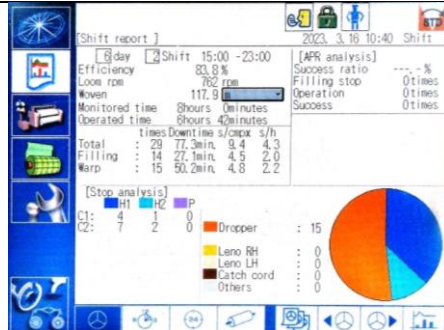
[Shift report ]
2023. 3. 18 10:40 Shift
STP

6 day 2 Shift 15:00 -23:00
Efficiency 83.8 %
Loom rpm 762 rpm
Woven 117.9 m
Monitored time 8hours 0minutes
Operated time 6hours 42minutes

[APR analysis]
Success ratio ---.- %
Filling stop 0times
Operation 0times
Success 0times

| | times | Downtime | s/cmpx | s/h |
|---|---|---|---|---|
| Total : | 29 | 77.3min. | 9.4 | 4.3 |
| Filling : | 14 | 27.1min. | 4.5 | 2.0 |
| Warp : | 15 | 50.2min. | 4.8 | 2.2 |

[Stop analysis]
H1 H2 P
C1: 4 1 0
C2: 7 2 0

Dropper : 15
Leno RH : 0
Leno LH : 0
Catch cord : 0
Others : 0